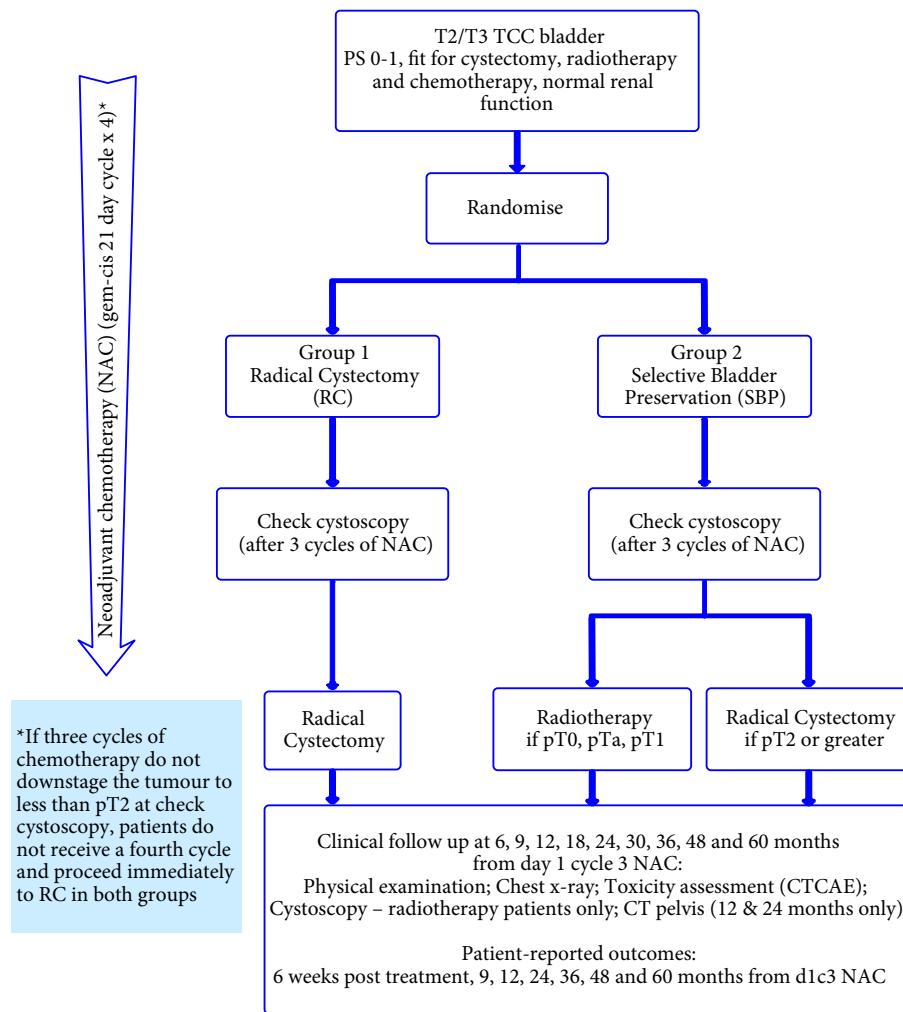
T2/T3 TCC bladder
PS 0-1, fit for cystectomy, radiotherapy and chemotherapy, normal renal function

Randomise

Group 1
Radical Cystectomy
(RC)

Group 2
Selective Bladder Preservation (SBP)

Check cystoscopy
(after 3 cycles of NAC)

Check cystoscopy
(after 3 cycles of NAC)

Neoadjuvant chemotherapy (NAC) (gem-cis 21 day cycle x 4)*

Radical Cystectomy

Radiotherapy
if pT0, pTa, pT1

Radical Cystectomy
if pT2 or greater

*If three cycles of chemotherapy do not downstage the tumour to less than pT2 at check cystoscopy, patients do not receive a fourth cycle and proceed immediately to RC in both groups

Clinical follow up at 6, 9, 12, 18, 24, 30, 36, 48 and 60 months from day 1 cycle 3 NAC:
Physical examination; Chest x-ray; Toxicity assessment (CTCAE);
Cystoscopy – radiotherapy patients only; CT pelvis (12 & 24 months only)

Patient-reported outcomes:
6 weeks post treatment, 9, 12, 24, 36, 48 and 60 months from d1c3 NAC